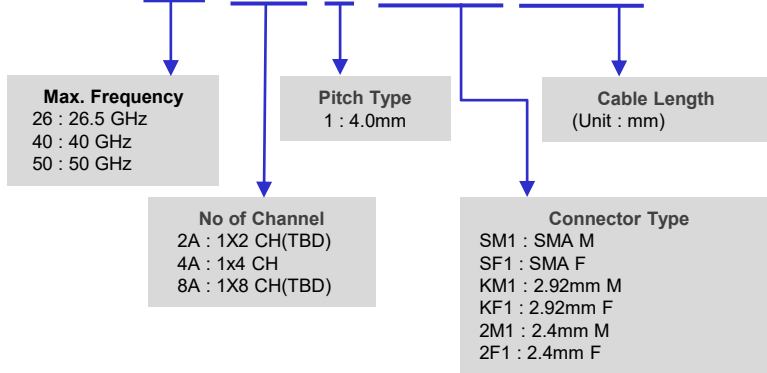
Max. Frequency
26 : 26.5 GHz
40 : 40 GHz
50 : 50 GHz

Pitch Type
1 : 4.0mm

Cable Length
(Unit : mm)

No of Channel
2A : 1X2 CH(TBD)
4A : 1x4 CH
8A : 1X8 CH(TBD)

Connector Type
SM1 : SMA M
SF1 : SMA F
KM1 : 2.92mm M
KF1 : 2.92mm F
2M1 : 2.4mm M
2F1 : 2.4mm F